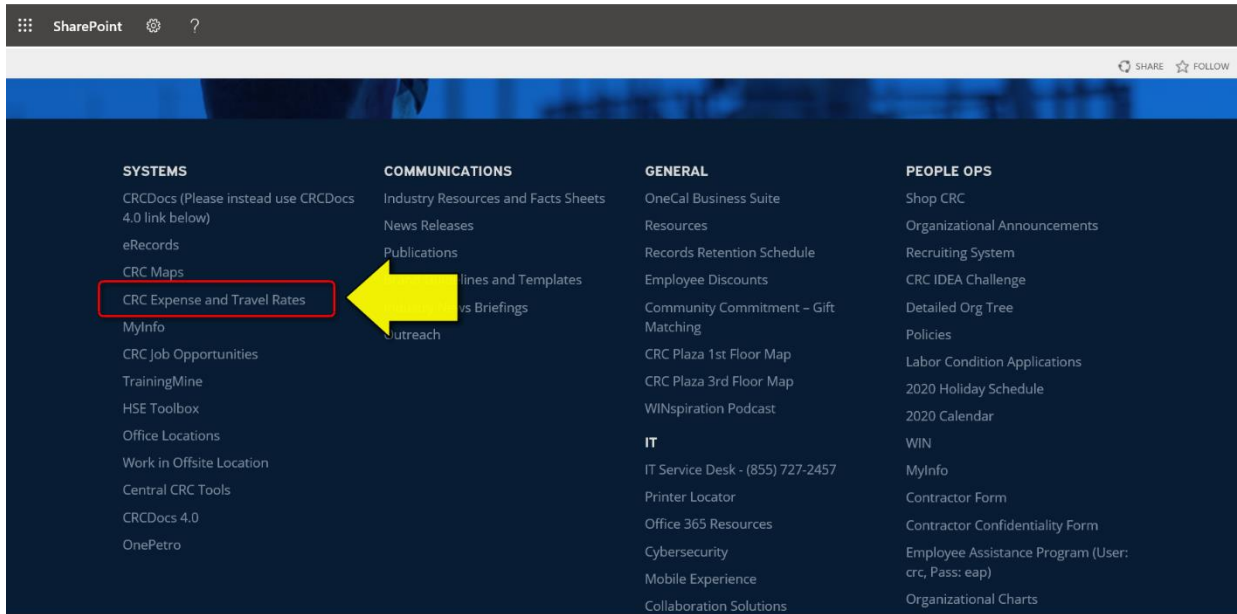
SharePoint ?

SHARE FOLLOW

SYSTEMS
CRCDocs (Please instead use CRCDocs 4.0 link below)
eRecords
CRC Maps
CRC Expense and Travel Rates
MyInfo
CRC Job Opportunities
TrainingMine
HSE Toolbox
Office Locations
Work in Offsite Location
Central CRC Tools
CRCDocs 4.0
OnePetro

COMMUNICATIONS
Industry Resources and Facts Sheets
News Releases
Publications
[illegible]lines and Templates
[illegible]vs Briefings
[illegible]utreach

GENERAL
OneCal Business Suite
Resources
Records Retention Schedule
Employee Discounts
Community Commitment – Gift Matching
CRC Plaza 1st Floor Map
CRC Plaza 3rd Floor Map
WINspiration Podcast

IT
IT Service Desk - (855) 727-2457
Printer Locator
Office 365 Resources
Cybersecurity
Mobile Experience
Collaboration Solutions

PEOPLE OPS
Shop CRC
Organizational Announcements
Recruiting System
CRC IDEA Challenge
Detailed Org Tree
Policies
Labor Condition Applications
2020 Holiday Schedule
2020 Calendar
WIN
MyInfo
Contractor Form
Contractor Confidentiality Form
Employee Assistance Program (User: crc, Pass: eap)
Organizational Charts